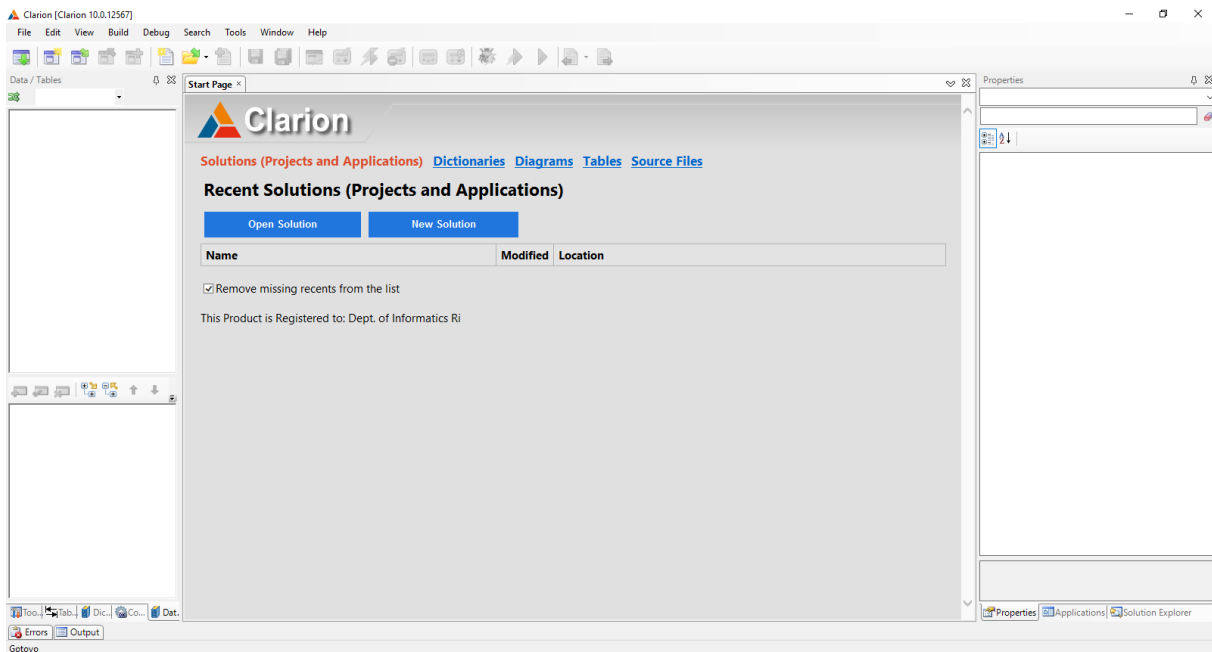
Clarion [Clarion 10.0.12567]

File Edit View Build Debug Search Tools Window Help

Data / Tables

Start Page ×

Clarion

Solutions (Projects and Applications) Dictionaries Diagrams Tables Source Files

Recent Solutions (Projects and Applications)

Open Solution New Solution

| Name | Modified | Location |
|---|---|---|

Remove missing recents from the list

This Product is Registered to: Dept. of Informatics Ri

Properties

Too... Tab... Dic... Co... Dat...

Properties Applications Solution Explorer

Errors Output

Gotovo